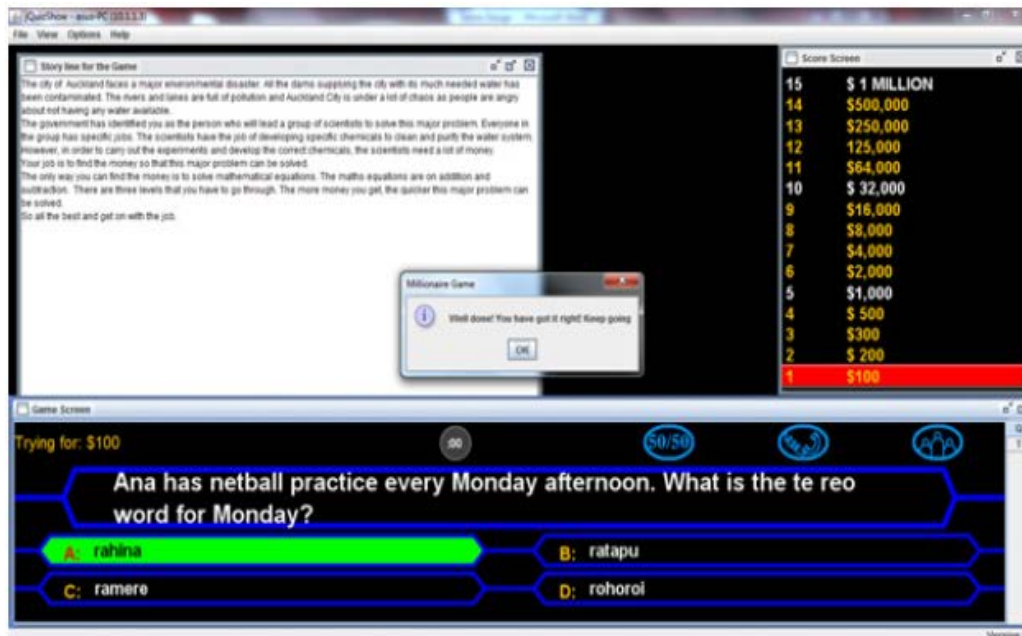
jQuizShow - asus-PC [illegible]

File View Options Help

Story line for the Game

The city of Auckland faces a major environmental disaster. All the dams supplying the city with its much needed water has been contaminated. The rivers and lakes are full of pollution and Auckland City is under a lot of chaos as people are angry about not having any water available.
The government has identified you as the person who will lead a group of scientists to solve this major problem. Everyone in the group has specific jobs. The scientists have the job of developing specific chemicals to clean and purify the water system. However, in order to carry out the experiments and develop the correct chemicals, the scientists need a lot of money.
Your job is to find the money so that this major problem can be solved.
The only way you can find the money is to solve mathematical equations. The maths equations are on addition and subtraction. There are three levels that you have to go through. The more money you get, the quicker this major problem can be solved.
So all the best and get on with the job.

Millionaire Game

Well done! You have got it right! Keep going

OK

Score Screen

15 $ 1 MILLION
14 $500,000
13 $250,000
12 125,000
11 $64,000
10 $ 32,000
9 $16,000
8 $8,000
7 $4,000
6 $2,000
5 $1,000
4 $ 500
3 $300
2 $ 200
1 $100

Game Screen

Trying for: $100

50/50

Ana has netball practice every Monday afternoon. What is the te reo word for Monday?

A: rahina
B: ratapu
C: ramere
D: rohoroi